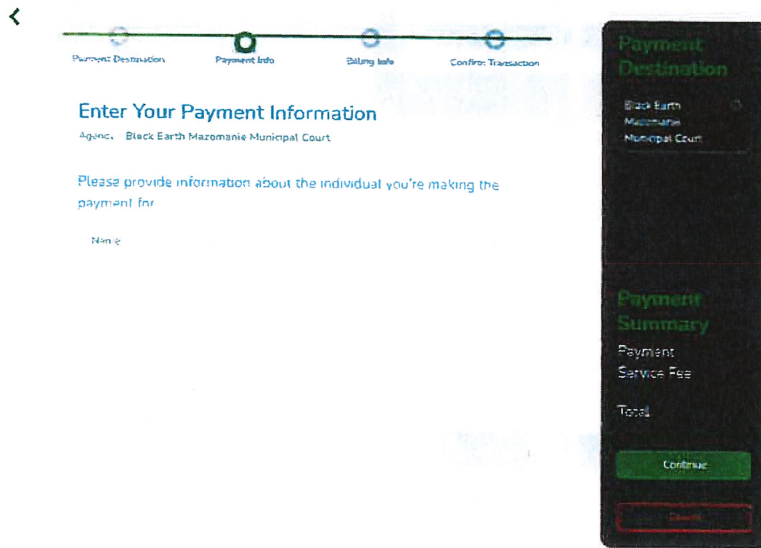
Payment Destination
Payment Info
Billing Info
Confirm Transaction

Enter Your Payment Information
Agency Black Earth Mazomanie Municipal Court

Please provide information about the individual you're making the payment for

Name

Payment Destination
Black Earth Mazomanie Municipal Court

Payment Summary
Payment
Service Fee
Total

Continue
Cancel